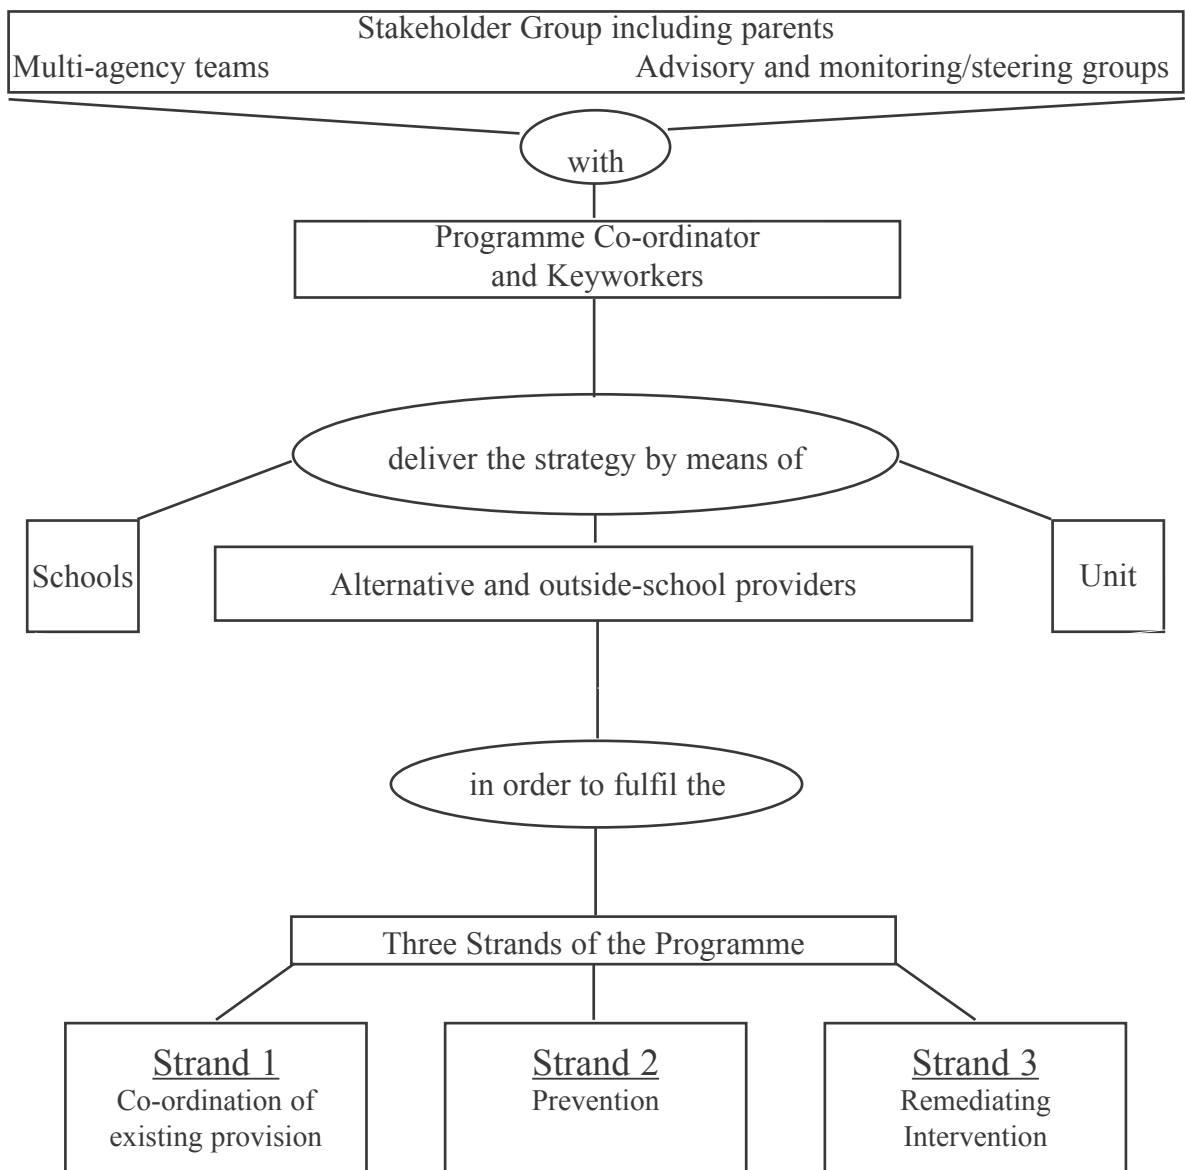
Stakeholder Group including parents
Multi-agency teams
Advisory and monitoring/steering groups

with

Programme Co-ordinator and Keyworkers

deliver the strategy by means of

Schools

Alternative and outside-school providers

Unit

in order to fulfil the

Three Strands of the Programme

Strand 1
Co-ordination of existing provision

Strand 2
Prevention

Strand 3
Remediating Intervention